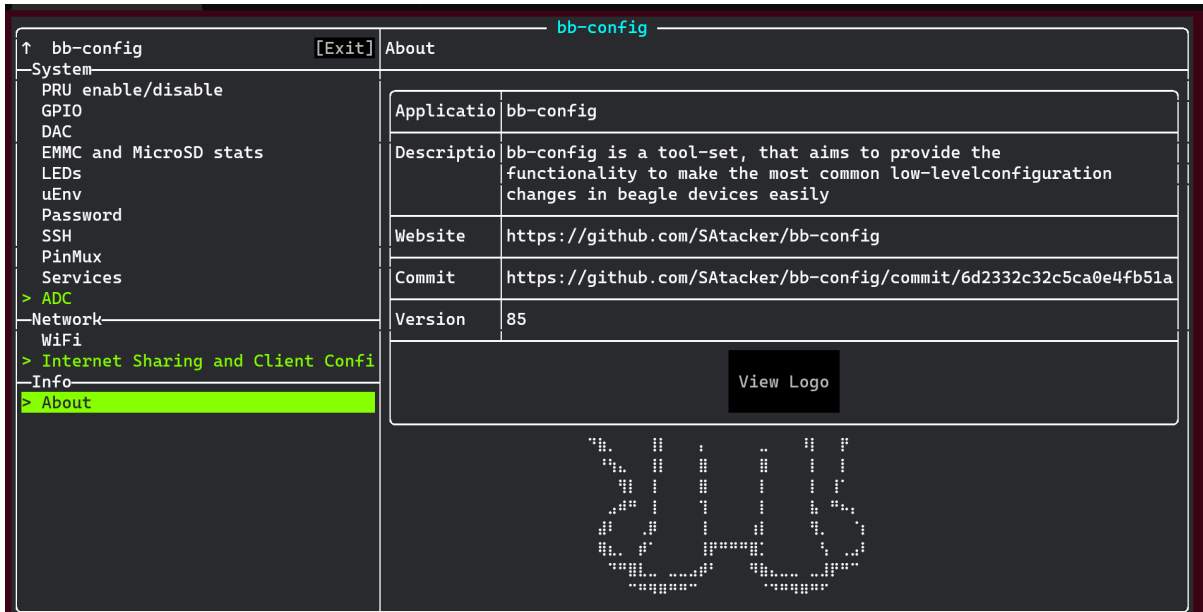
bb-config

↑ bb-config [Exit]

System
PRU enable/disable
GPIO
DAC
EMMC and MicroSD stats
LEDs
uEnv
Password
SSH
PinMux
Services
> ADC
Network
WiFi
> Internet Sharing and Client Confi
Info
> About

About

| Applicatio | bb-config |
|---|---|
| Descriptio | bb-config is a tool-set, that aims to provide the functionality to make the most common low-levelconfiguration changes in beagle devices easily |
| Website | https://github.com/SAtacker/bb-config |
| Commit | https://github.com/SAtacker/bb-config/commit/6d2332c32c5ca0e4fb51a |
| Version | 85 |

View Logo